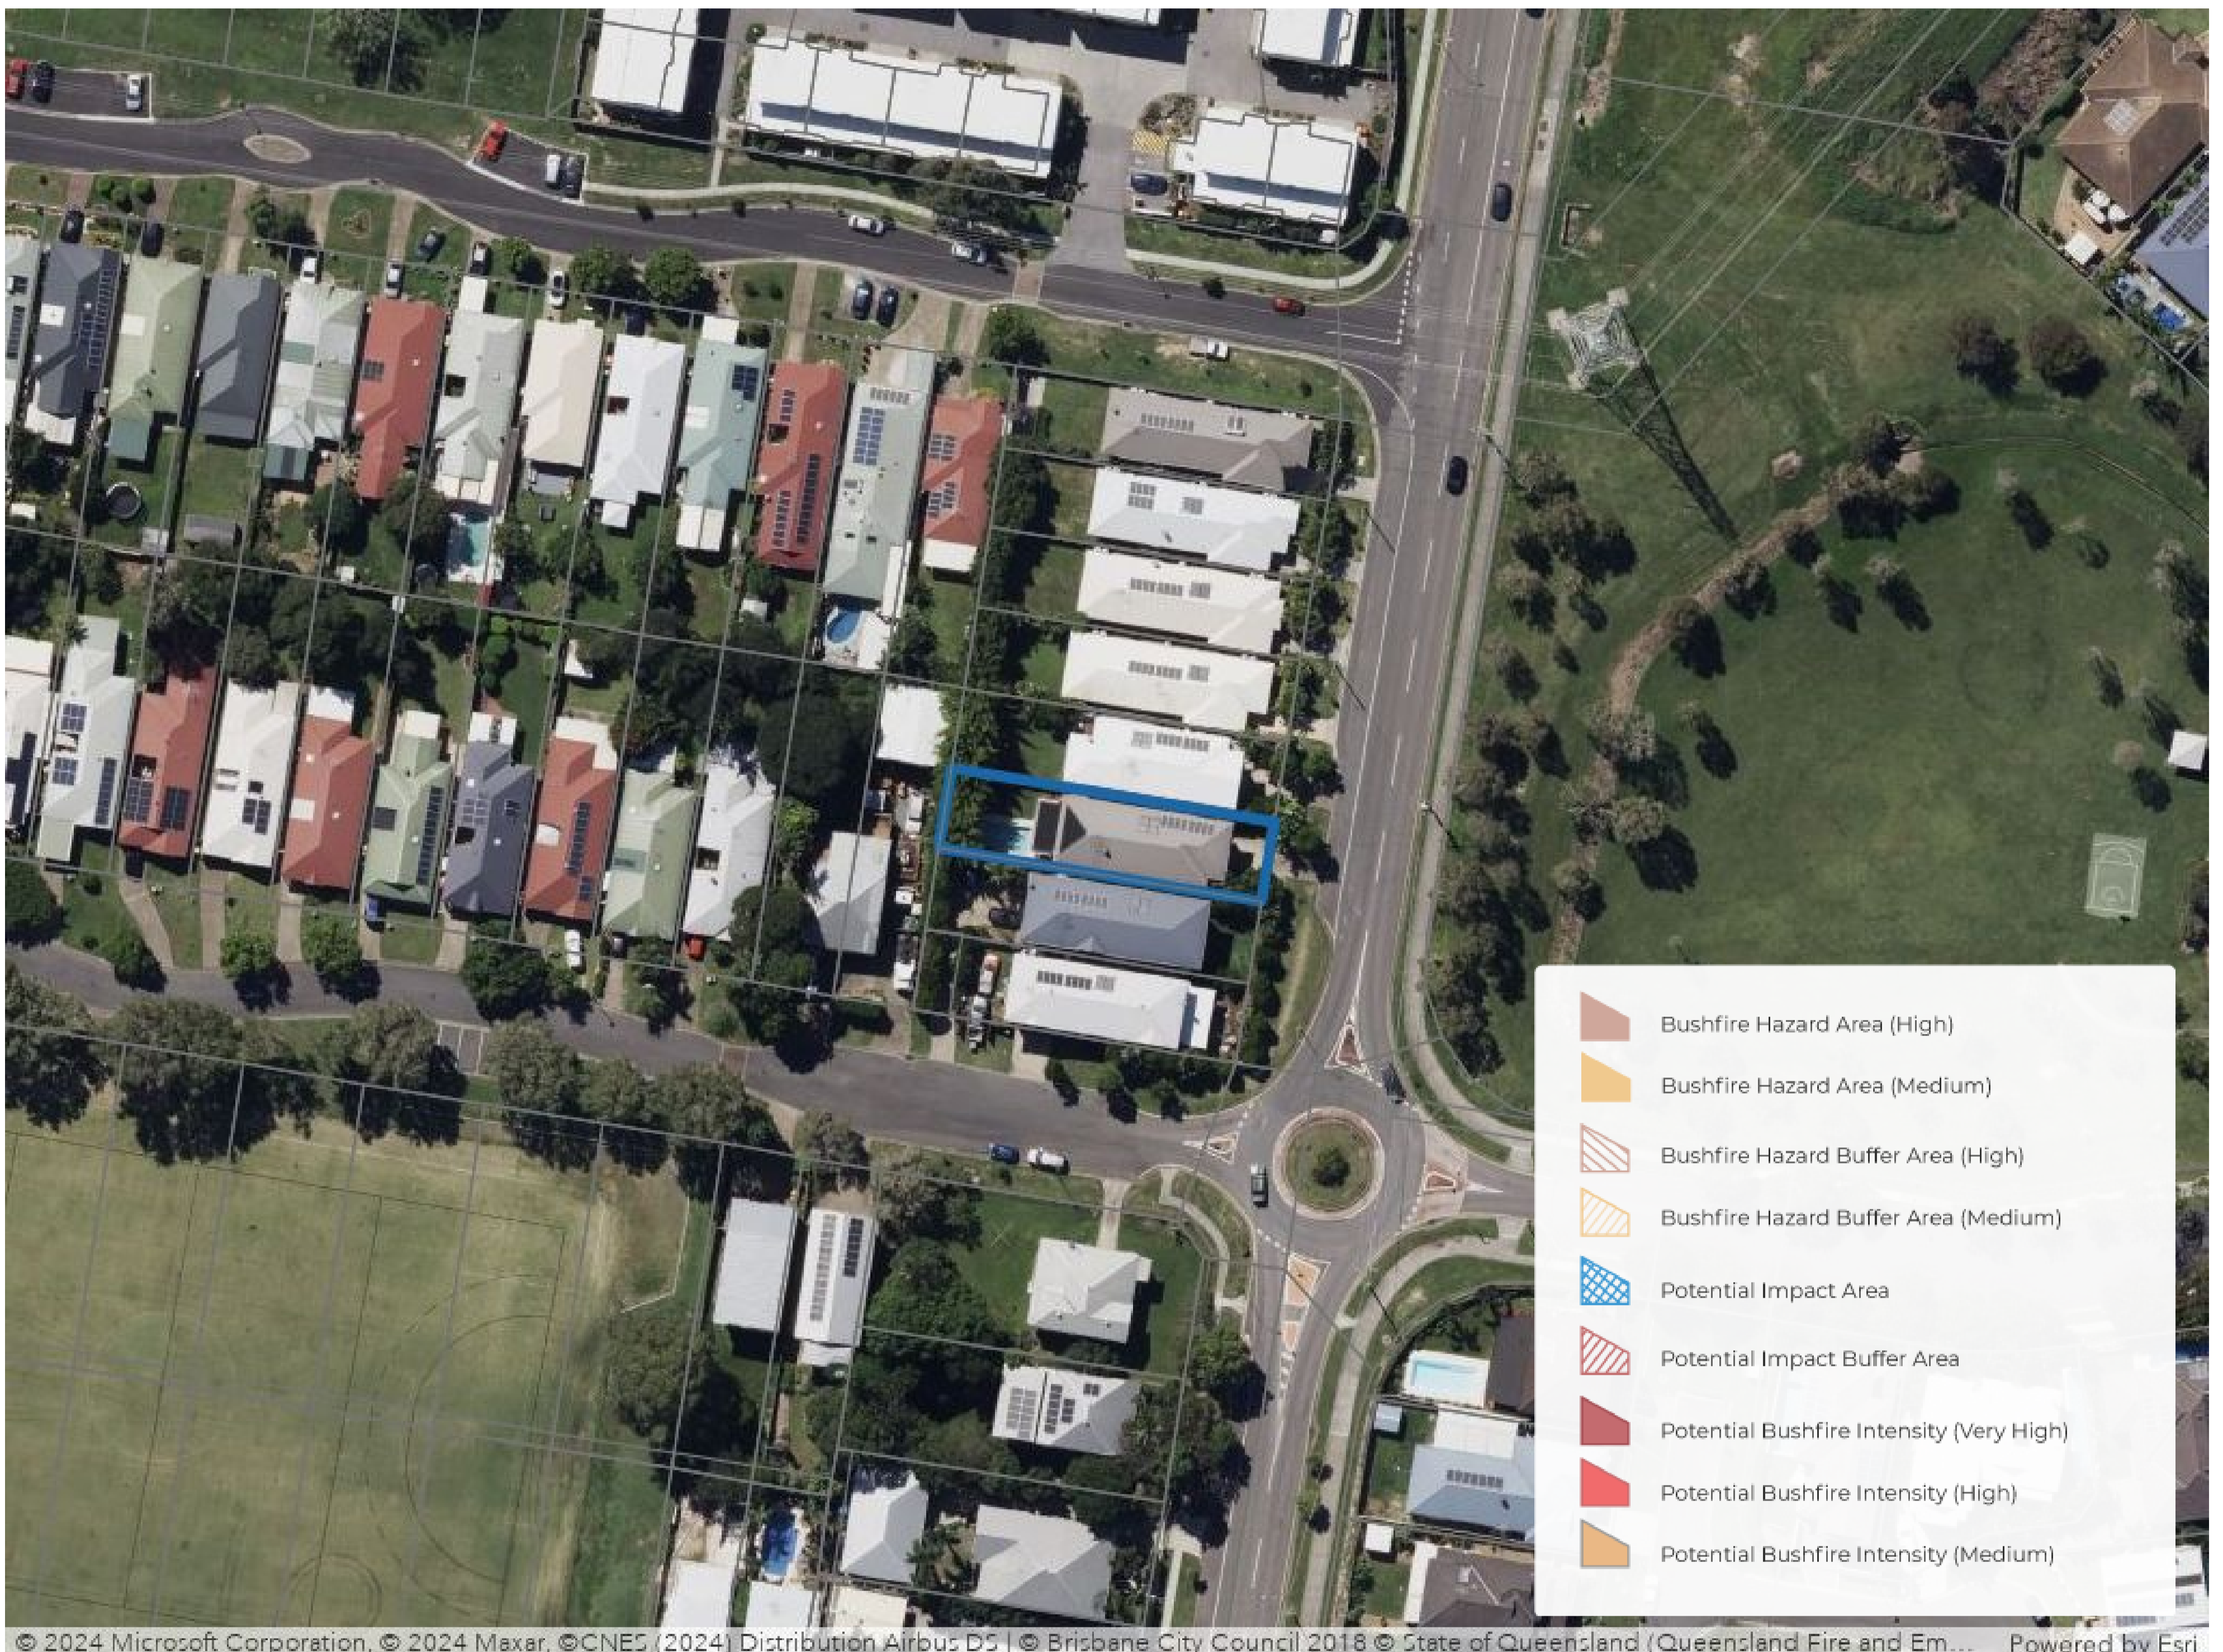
Bushfire Hazard Area (High)

Bushfire Hazard Area (Medium)

Bushfire Hazard Buffer Area (High)

Bushfire Hazard Buffer Area (Medium)

Potential Impact Area

Potential Impact Buffer Area

Potential Bushfire Intensity (Very High)

Potential Bushfire Intensity (High)

Potential Bushfire Intensity (Medium)

© 2024 Microsoft Corporation, © 2024 Maxar, ©CNES (2024) Distribution Airbus DS | © Brisbane City Council 2018 © State of Queensland (Queensland Fire and Em... Powered by Esri